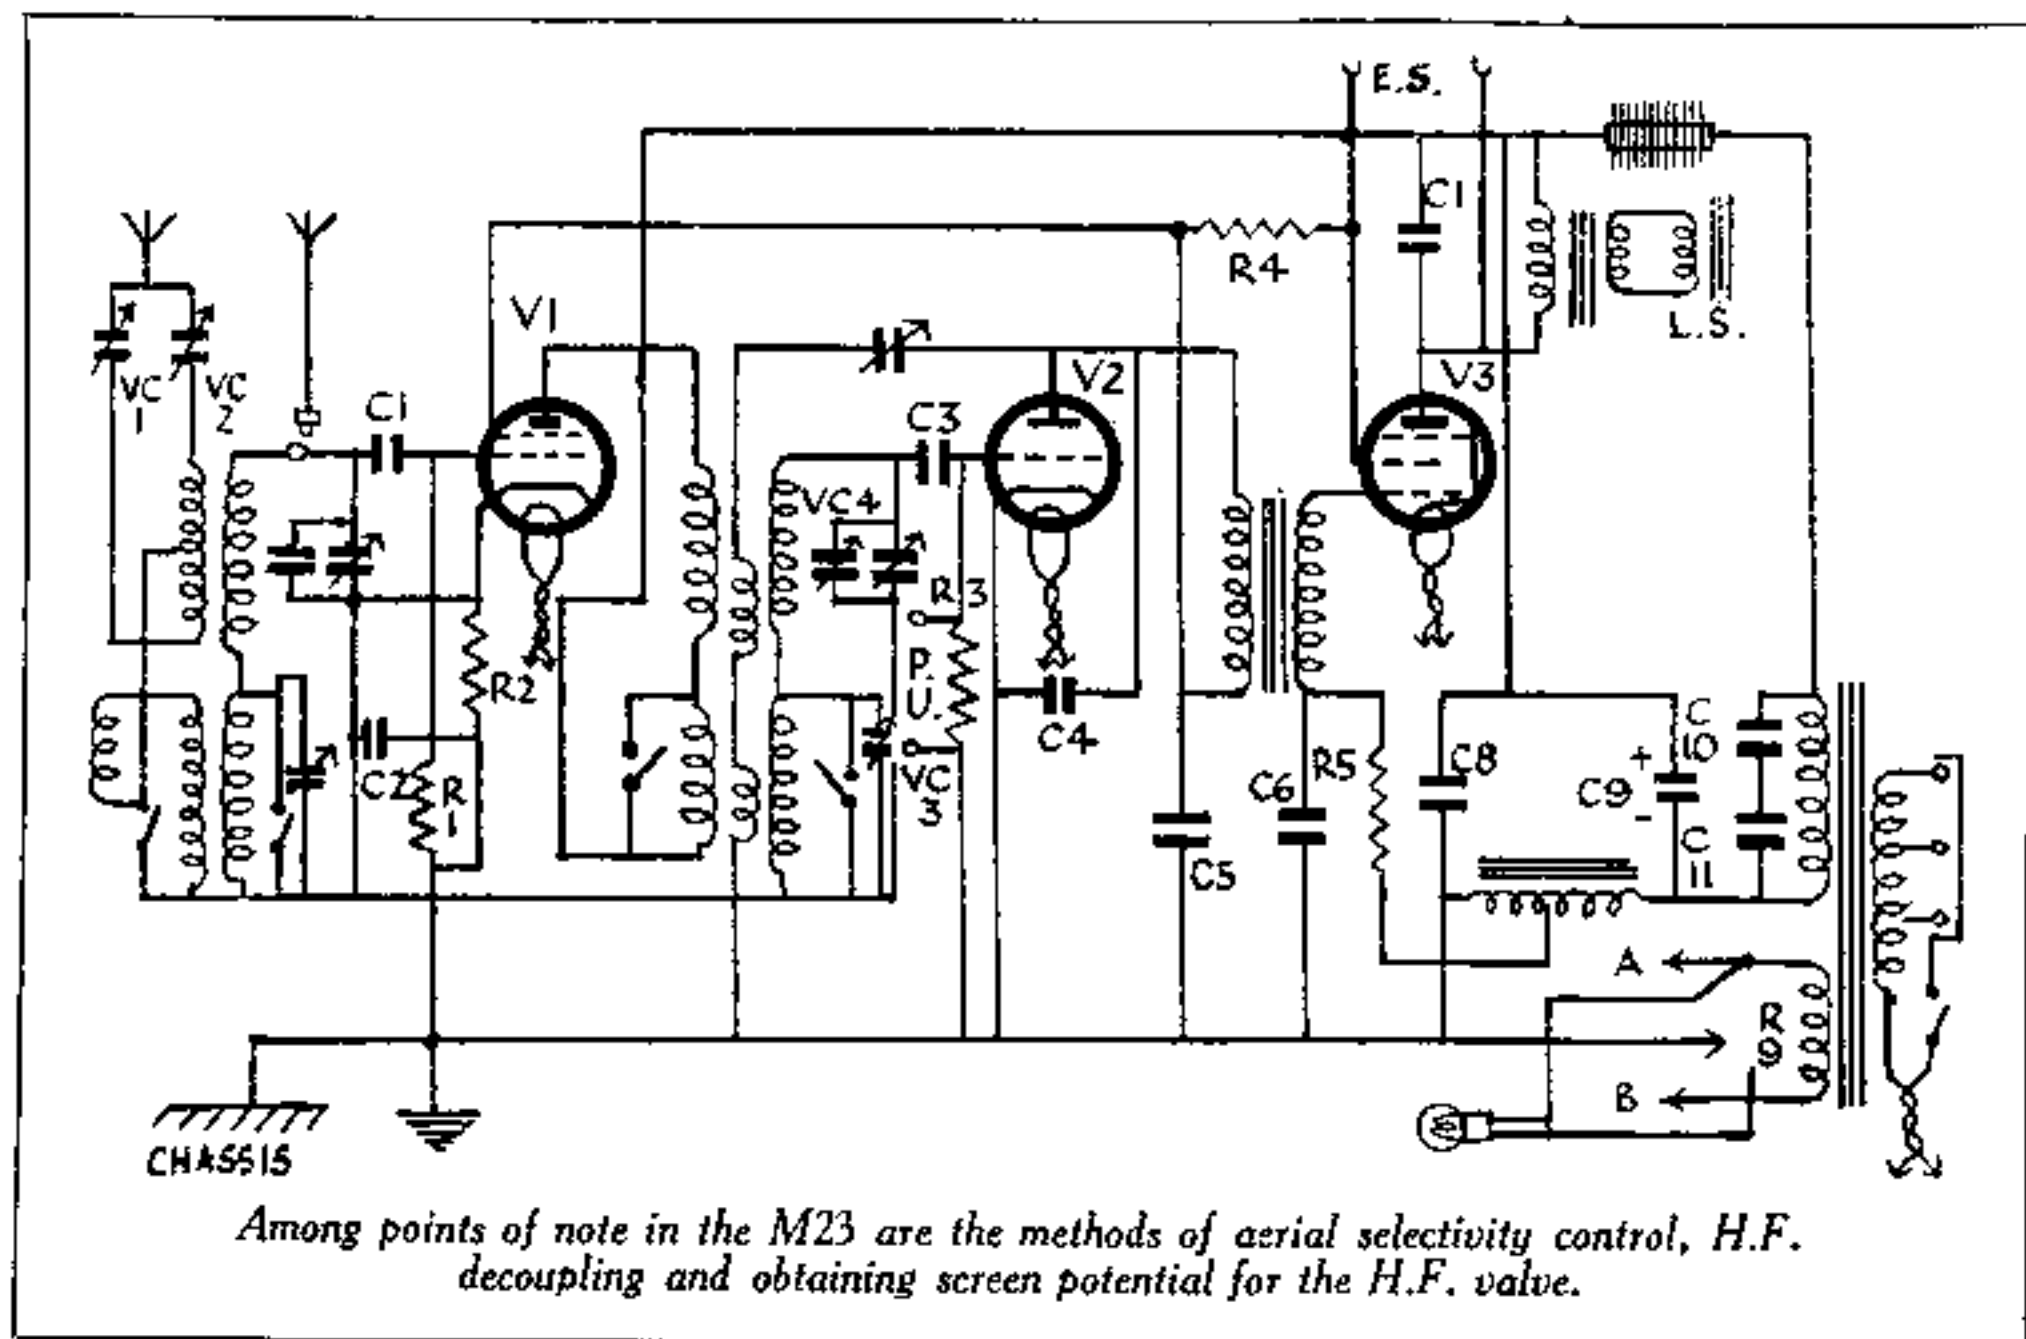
E.S.

C1

R4

L.S.

V1

V2

V3

VC 1

VC 2

C1

C3

VC4

R3

P.U.

R2

C4

C2

R 1

VC 3

C5

C6

R5

C8

C9

C 10

C 11

+

-

A

R 9

B

CHASSIS

Among points of note in the M23 are the methods of aerial selectivity control, H.F. decoupling and obtaining screen potential for the H.F. valve.